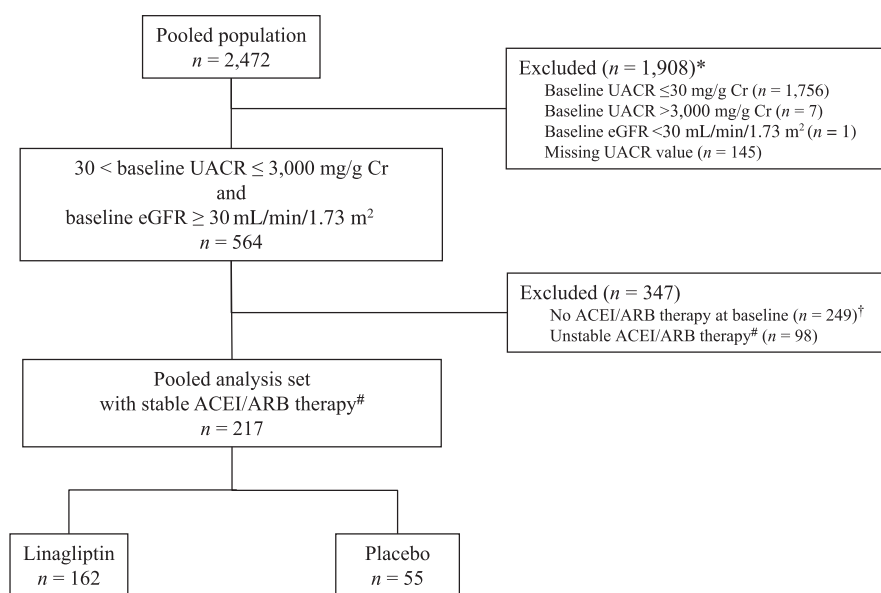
Pooled population
$n$ = 2,472

Excluded ($n$ = 1,908)*
Baseline UACR ≤30 mg/g Cr ($n$ = 1,756)
Baseline UACR >3,000 mg/g Cr ($n$ = 7)
Baseline eGFR <30 mL/min/1.73 m$^2$ ($n$ = 1)
Missing UACR value ($n$ = 145)

30 < baseline UACR ≤ 3,000 mg/g Cr
and
baseline eGFR ≥ 30 mL/min/1.73 m$^2$
$n$ = 564

Excluded ($n$ = 347)
No ACEI/ARB therapy at baseline ($n$ = 249)$^†$
Unstable ACEI/ARB therapy$^\#$ ($n$ = 98)

Pooled analysis set
with stable ACEI/ARB therapy$^\#$
$n$ = 217

Linagliptin
$n$ = 162

Placebo
$n$ = 55